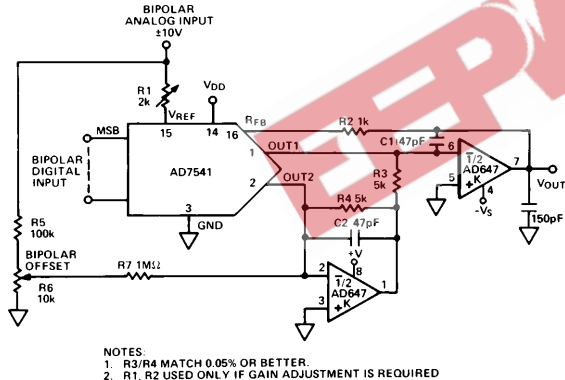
BIPOLAR ANALOG INPUT ±10V

R1 2k

$V_{REF}$

$V_{DD}$

15

14

16

$R_{FB}$

R2 1k

C1 47pF

6

MSB

1

OUT1

7

$\frac{1}{2}$ AD647 K

BIPOLAR DIGITAL INPUT

AD7541

R3 5k

5

4

$V_{OUT}$

2

OUT2

$-V_S$

3

R4 5k

150pF

GND

R5 100k

C2 47pF

+V

BIPOLAR OFFSET

R7 1MΩ

2

8

R6 10k

1

3

$\frac{1}{2}$ AD647 K

NOTES:
1. R3/R4 MATCH 0.05% OR BETTER.
2. R1, R2 USED ONLY IF GAIN ADJUSTMENT IS REQUIRED